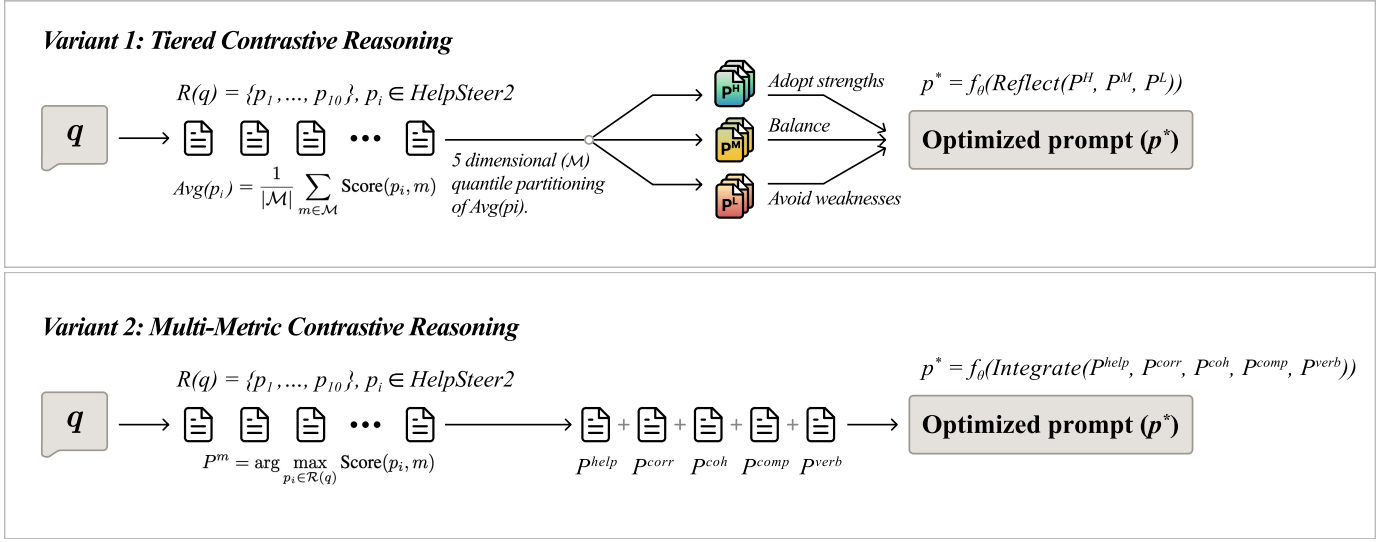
Variant 1: Tiered Contrastive Reasoning

$R(q) = \{p_1, ..., p_{10}\}, p_i \in HelpSteer2$

q

$Avg(p_i) = \frac{1}{|\mathcal{M}|} \sum_{m \in \mathcal{M}} \text{Score}(p_i, m)$

5 dimensional ($\mathcal{M}$) quantile partitioning of Avg(pi).

$P^H$ Adopt strengths

$P^M$ Balance

$P^L$ Avoid weaknesses

$p^* = f_\theta(Reflect(P^H, P^M, P^L))$

Optimized prompt ($p^*$)

Variant 2: Multi-Metric Contrastive Reasoning

$R(q) = \{p_1, ..., p_{10}\}, p_i \in HelpSteer2$

q

$P^m = \arg\max_{p_i \in \mathcal{R}(q)} \text{Score}(p_i, m)$

$P^{help}$ + $P^{corr}$ + $P^{coh}$ + $P^{comp}$ + $P^{verb}$

$p^* = f_\theta(Integrate(P^{help}, P^{corr}, P^{coh}, P^{comp}, P^{verb}))$

Optimized prompt ($p^*$)